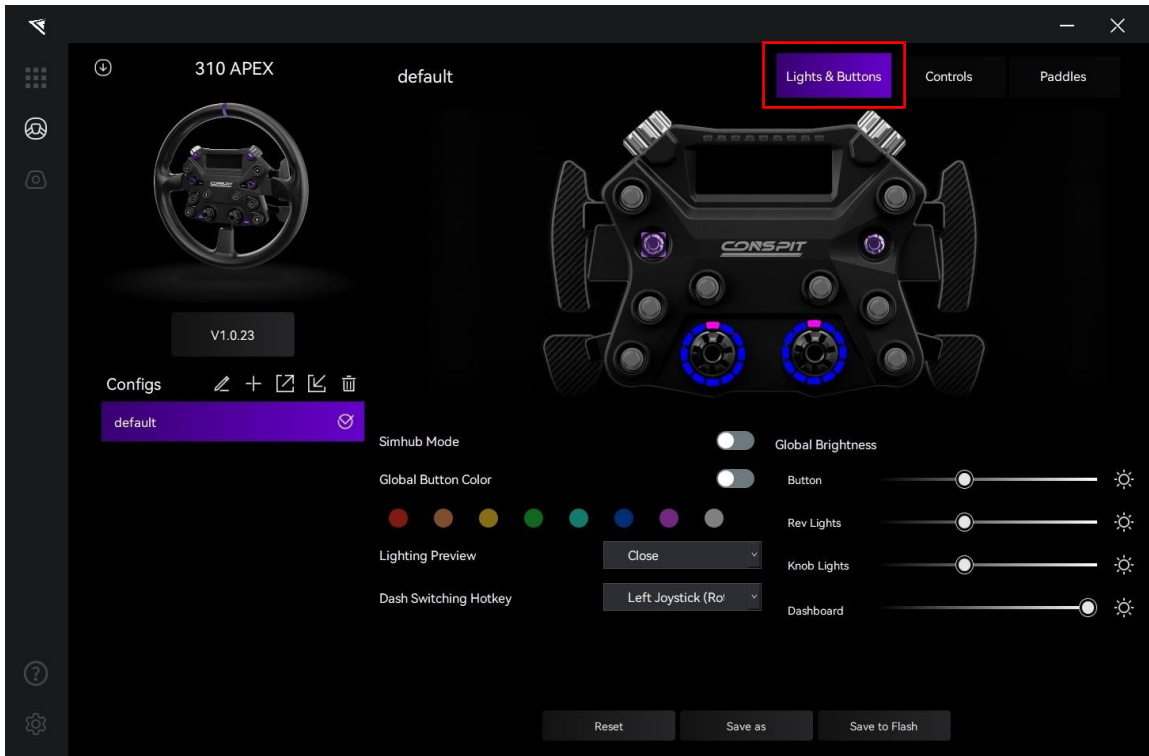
310 APEX

default

Lights & Buttons

Controls

Paddles

CONSPIT

V1.0.23

Configs

default

Simhub Mode

Global Button Color

Lighting Preview

Close

Dash Switching Hotkey

Left Joystick (Ro

Global Brightness

Button

Rev Lights

Knob Lights

Dashboard

Reset

Save as

Save to Flash